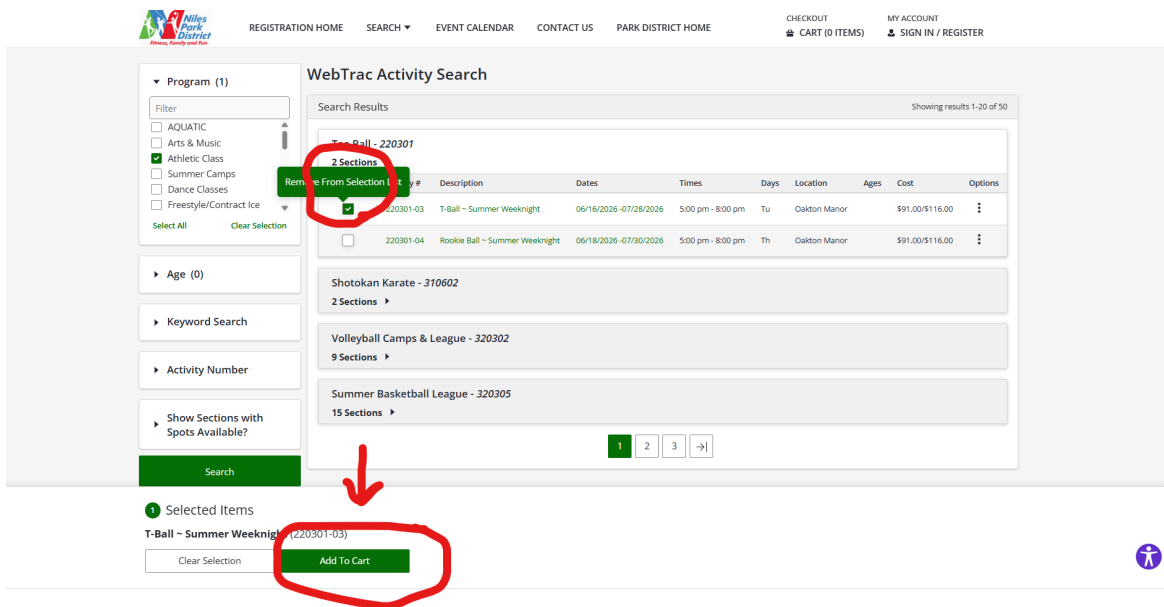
Niles Park District
Fitness, Family and Fun

REGISTRATION HOME SEARCH ▼ EVENT CALENDAR CONTACT US PARK DISTRICT HOME

CHECKOUT
CART (0 ITEMS)

MY ACCOUNT
SIGN IN / REGISTER

▼ Program (1)

Filter
AQUATIC
Arts & Music
Athletic Class
Summer Camps
Dance Classes
Freestyle/Contract Ice

Select All Clear Selection

▸ Age (0)

▸ Keyword Search

▸ Activity Number

▸ Show Sections with Spots Available?

Search

WebTrac Activity Search

Search Results

Showing results 1-20 of 50

Tee Ball - 220301
2 Sections

Remove From Selection List

| | Activity # | Description | Dates | Times | Days | Location | Ages | Cost | Options |
|---|---|---|---|---|---|---|---|---|---|
| ☑ | 220301-03 | T-Ball ~ Summer Weeknight | 06/16/2026 -07/28/2026 | 5:00 pm - 8:00 pm | Tu | Oakton Manor | | $91.00/$116.00 | ⋮ |
| ☐ | 220301-04 | Rookie Ball ~ Summer Weeknight | 06/18/2026 -07/30/2026 | 5:00 pm - 8:00 pm | Th | Oakton Manor | | $91.00/$116.00 | ⋮ |

Shotokan Karate - 310602
2 Sections ▸

Volleyball Camps & League - 320302
9 Sections ▸

Summer Basketball League - 320305
15 Sections ▸

1 2 3 →|

1 Selected Items

T-Ball ~ Summer Weeknight (220301-03)

Clear Selection Add To Cart